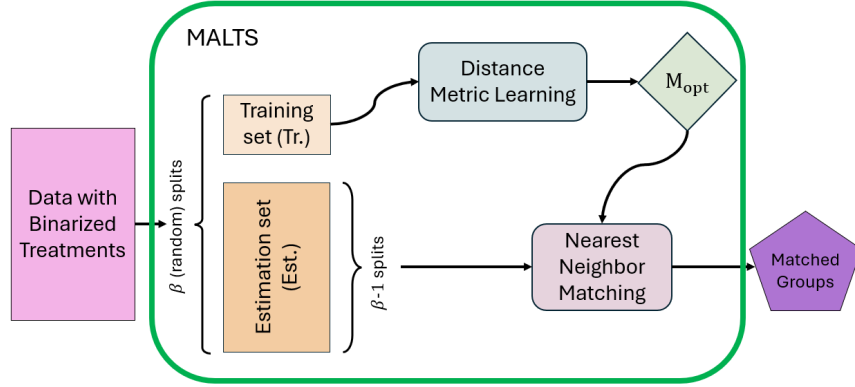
MALTS

Data with Binarized Treatments

$\beta$ (random) splits

Training set (Tr.)

Estimation set (Est.)

$\beta$-1 splits

Distance Metric Learning

$M_{opt}$

Nearest Neighbor Matching

Matched Groups